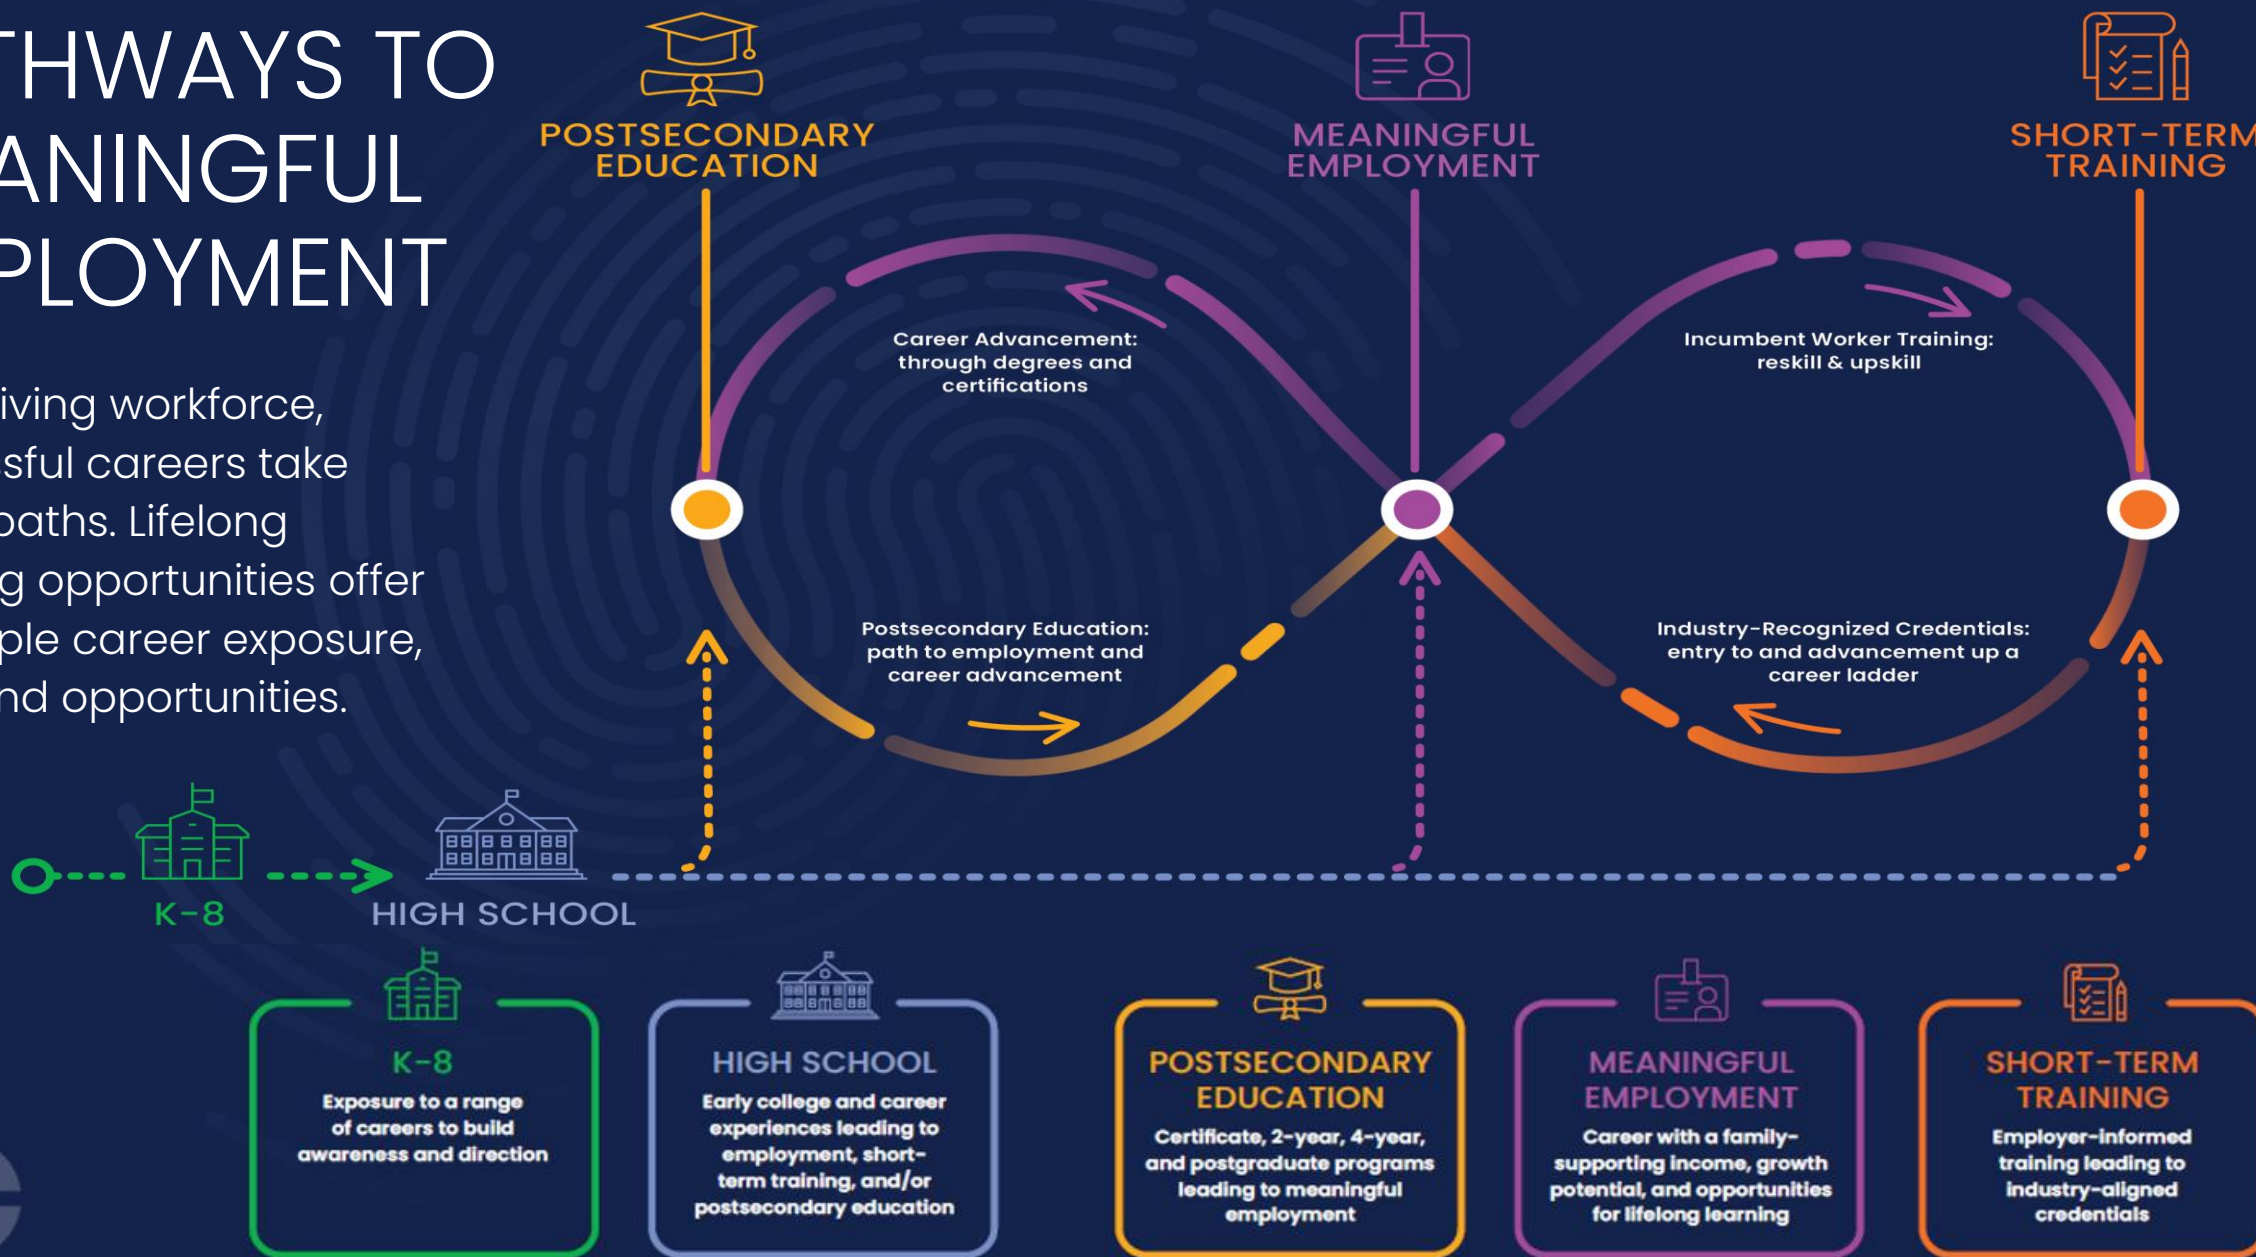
THWAYS TO
ANINGFUL
PLOYMENT

iving workforce, sful careers take paths. Lifelong g opportunities offer ple career exposure, nd opportunities.

POSTSECONDARY EDUCATION

MEANINGFUL EMPLOYMENT

SHORT-TERM TRAINING

Career Advancement: through degrees and certifications

Incumbent Worker Training: reskill & upskill

Postsecondary Education: path to employment and career advancement

Industry-Recognized Credentials: entry to and advancement up a career ladder

K-8

HIGH SCHOOL

K-8
Exposure to a range of careers to build awareness and direction

HIGH SCHOOL
Early college and career experiences leading to employment, short-term training, and/or postsecondary education

POSTSECONDARY EDUCATION
Certificate, 2-year, 4-year, and postgraduate programs leading to meaningful employment

MEANINGFUL EMPLOYMENT
Career with a family-supporting income, growth potential, and opportunities for lifelong learning

SHORT-TERM TRAINING
Employer-informed training leading to industry-aligned credentials